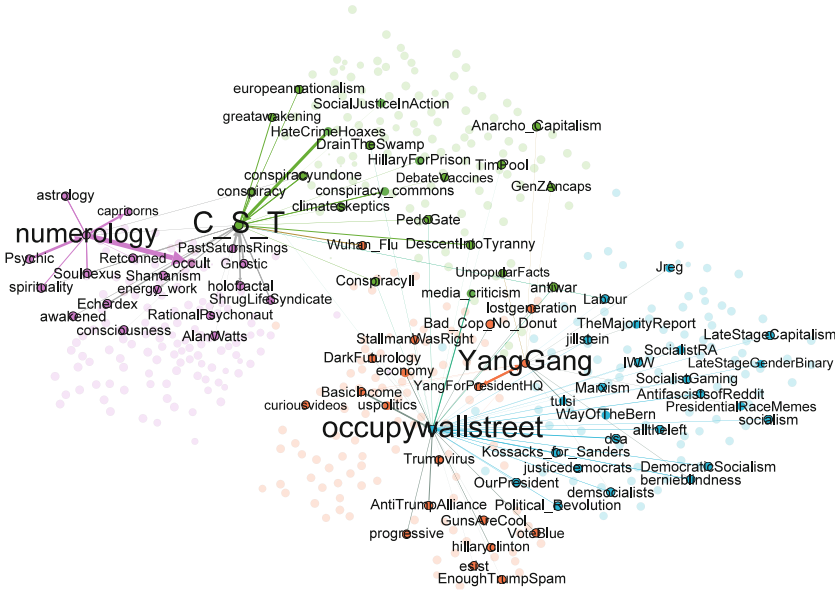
europeannationalism
SocialJusticeInAction
greatawakening
HateCrimeHoaxes
DrainTheSwamp
Anarcho_Capitalism
HillaryForPrison
TimPool
conspiracyundone
DebateVaccines
GenZedcaps
conspiracy
conspiracy_commons
astrology
capricorns
C_S_T
climateskeptics
PedoGate
numerology
PastSaturnsRings
Wuhan_Flu
DescentIntoTyranny
Psychic
Retconned
Gnostic
occult
Soulnexus
Shamanism
UnpopularFacts
Jreg
spirituality
energy_work
holofractal
ConspiracyII
antiwar
Echerdex
ShrugLifeSyndicate
media_criticism
Labour
awakened
RationalPsychonaut
Bad_Cop_No_Donut
consciousness
lostgeneration
TheMajorityReport
AlanWatts
LateStageCapitalism
StallmanWasRight
jillstein
SocialistRA
DarkFuturology
YangGang
LateStageGenderBinary
economy
IWW
YangForPresidentHQ
SocialistGaming
Marxism
Antifascistsofreddit
BasicIncome
curiousvideos
uspolitics
tulsi
PresidentialRaceMemes
WayOfTheBern
socialism
occupywallstreet
alltheleft
dsa
Kossacks_for_Sanders
Trumpvirus
justicedemocrats
DemocraticSocialism
OurPresident
bernieblindness
demsocialists
AntiTrumpAlliance
Political_Revolution
GunsAreCool
progressive
VoteBlue
hillaryclinton
esist
EnoughTrumpSpam